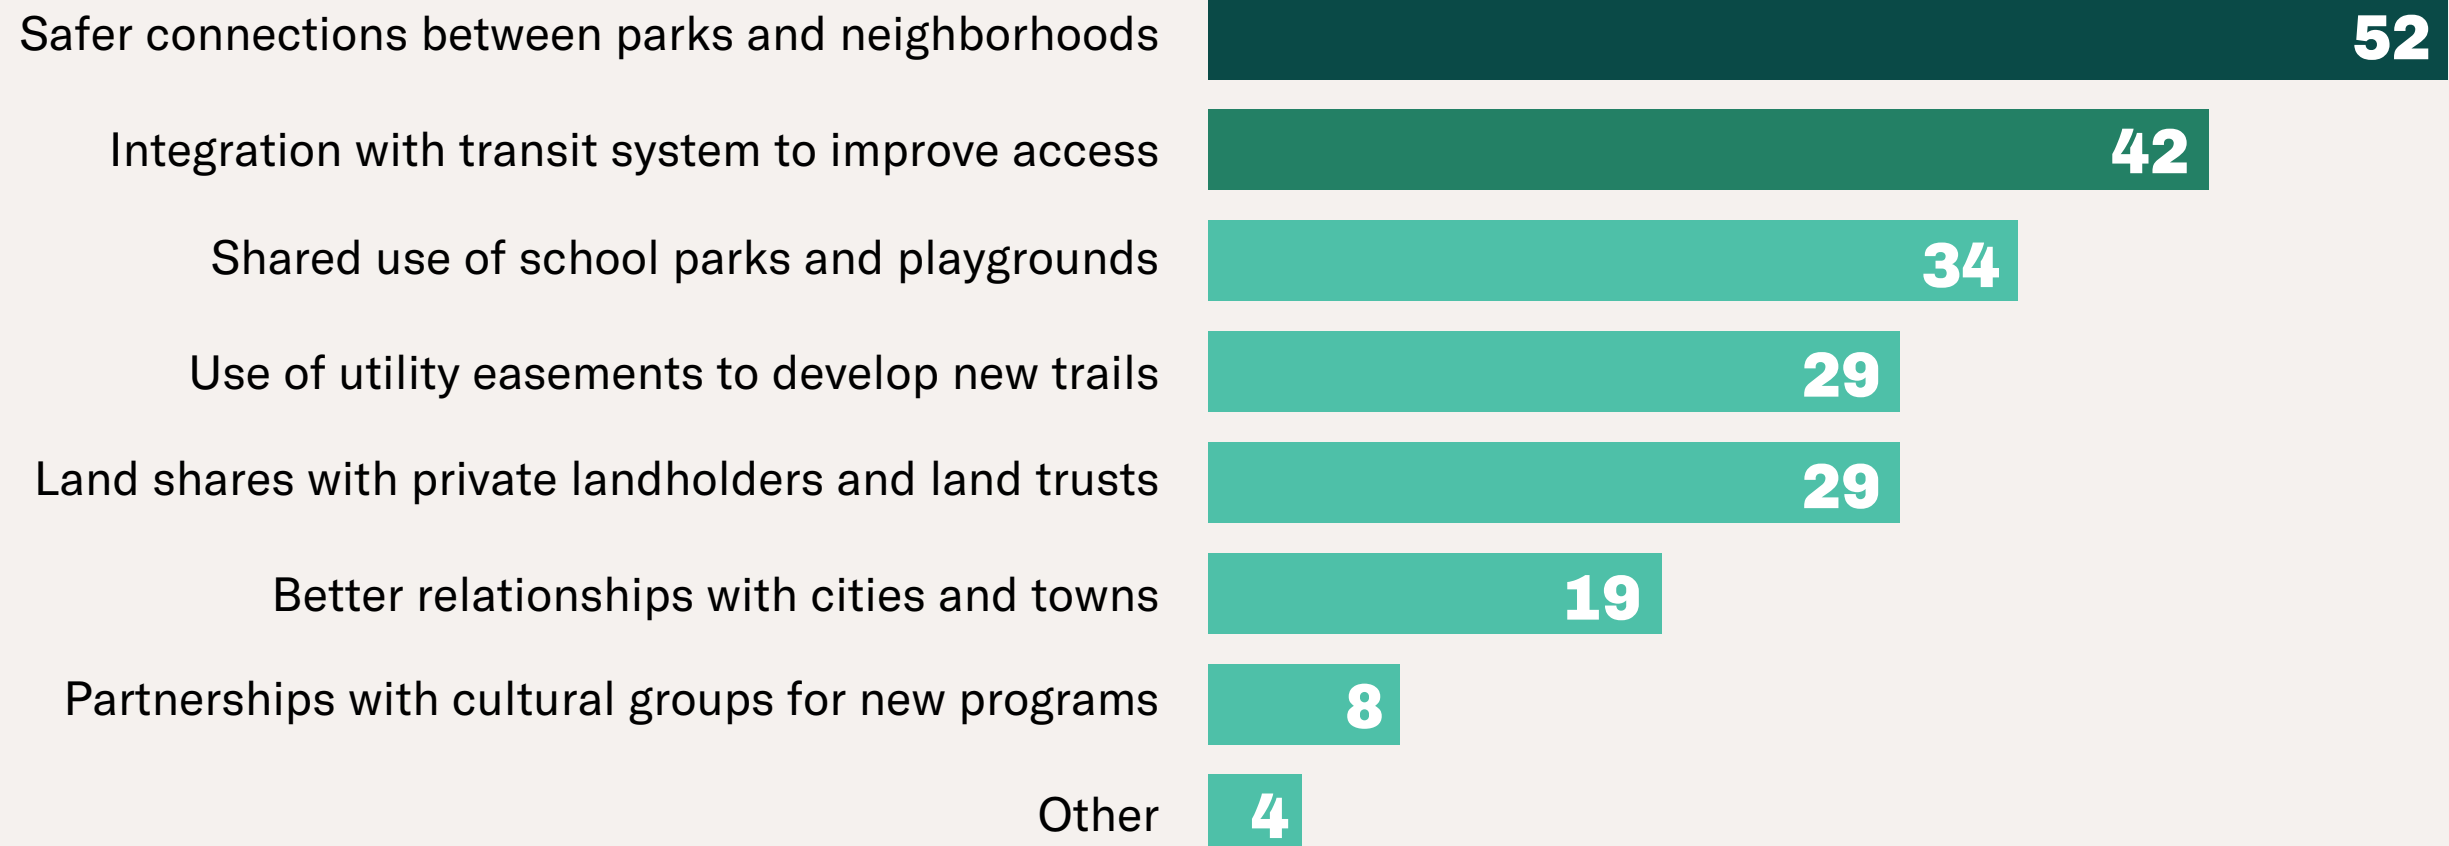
| | |
|---|---|
| Safer connections between parks and neighborhoods | 52 |
| Integration with transit system to improve access | 42 |
| Shared use of school parks and playgrounds | 34 |
| Use of utility easements to develop new trails | 29 |
| Land shares with private landholders and land trusts | 29 |
| Better relationships with cities and towns | 19 |
| Partnerships with cultural groups for new programs | 8 |
| Other | 4 |